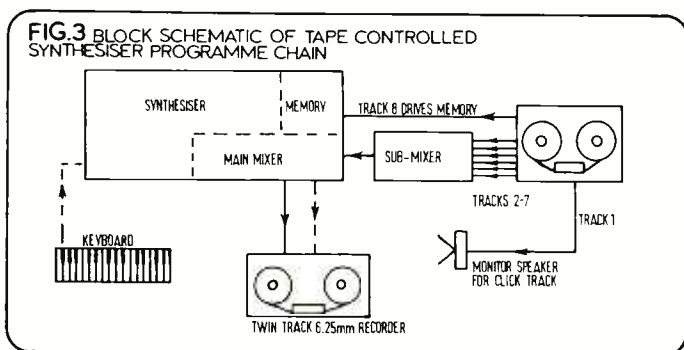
FIG.3 BLOCK SCHEMATIC OF TAPE CONTROLLED SYNTHESISER PROGRAMME CHAIN

SYNTHESISER

MEMORY

TRACK 8 DRIVES MEMORY

MAIN MIXER

SUB-MIXER

TRACKS 2-7

TRACK 1

KEYBOARD

MONITOR SPEAKER FOR CLICK TRACK

TWIN TRACK 6.25mm RECORDER